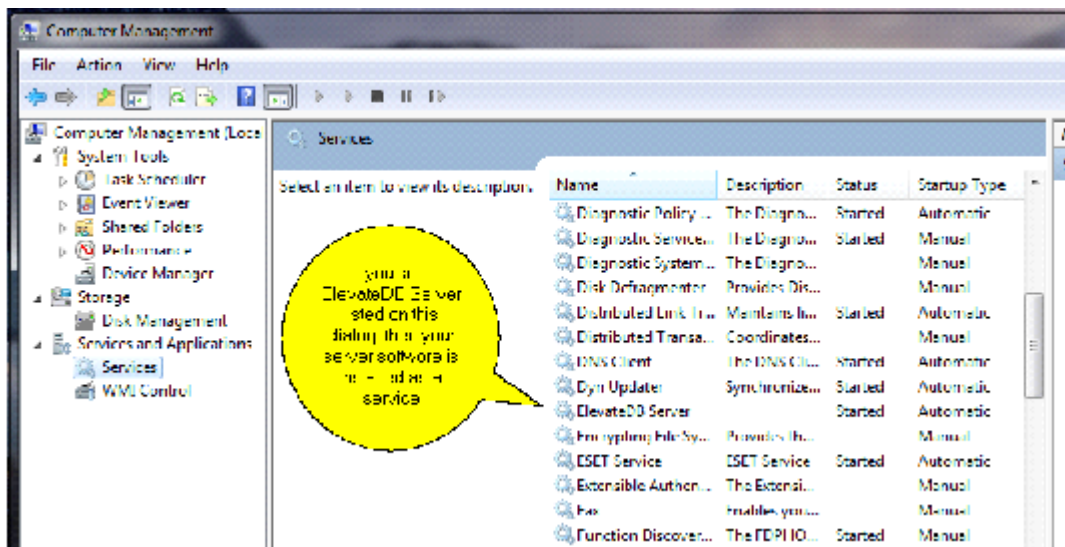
Computer Management

File Action View Help

Computer Management (Loc
System Tools
Task Scheduler
Event Viewer
Shared Folders
Performance
Device Manager
Storage
Disk Management
Services and Applications
Services
WMI Control

Services

Select an item to view its description.

| Name | Description | Status | Startup Type |
|---|---|---|---|
| Diagnostic Policy ... | The Diagno... | Started | Automatic |
| Diagnostic Service... | The Diagno... | Started | Manual |
| Diagnostic System... | The Diagno... | | Manual |
| Disk Defragmenter | Provides Dis... | | Manual |
| Distributed Link Tr... | Maintains lin... | Started | Automatic |
| Distributed Transa... | Coordinates... | | Manual |
| DNS Client | The DNS Cli... | Started | Automatic |
| Dyn Updater | Synchronize... | Started | Automatic |
| ElevateDB Server | | Started | Automatic |
| Encrypting File Sy... | Provides th... | | Manual |
| ESET Service | ESET Service | Started | Automatic |
| Extensible Authen... | The Extensi... | | Manual |
| Fax | Enables you... | | Manual |
| Function Discover... | The FDPHO... | Started | Manual |

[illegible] ElevateDB Server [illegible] sted on this dialog th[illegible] your server software is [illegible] service